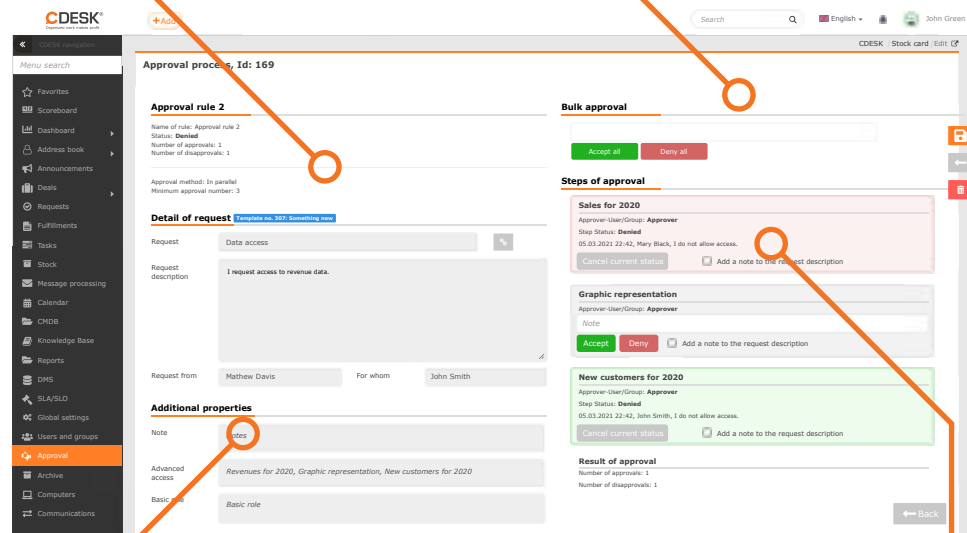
CDESK®
Organised work makes profit
+Add
Search
English
John Green
«
CDESK navigation
Menu search
Favorites
Scoreboard
Dashboard
Address book
Announcements
Deals
Requests
Fulfillments
Tasks
Stock
Message processing
Calendar
CMDB
Knowledge Base
Reports
DMS
SLA/SLO
Global settings
Users and groups
Approval
Archive
Computers
Communications

CDESK | Stock card | Edit

Approval process, Id: 169

Approval rule 2
Name of rule: Approval rule 2
Status: Denied
Number of approvals: 1
Number of disapprovals: 1

Approval method: In parallel
Minimum approval number: 3

Detail of request Template no. 207: Something new
Request
Data access
Request description
I request access to revenue data.
Request from
Mathew Davis
For whom
John Smith

Additional properties
Note
Notes
Advanced access
Revenues for 2020, Graphic representation, New customers for 2020
Basic role
Basic role

Bulk approval
Accept all
Deny all

Steps of approval
Sales for 2020
Approver-User/Group: Approver
Step Status: Denied
05.03.2021 22:42, Mary Black, I do not allow access.
Cancel current status
Add a note to the request description

Graphic representation
Approver-User/Group: Approver
Note
Accept
Deny
Add a note to the request description

New customers for 2020
Approver-User/Group: Approver
Step Status: Denied
05.03.2021 22:42, John Smith, I do not allow access.
Cancel current status
Add a note to the request description

Result of approval
Number of approvals: 1
Number of disapprovals: 1

Back